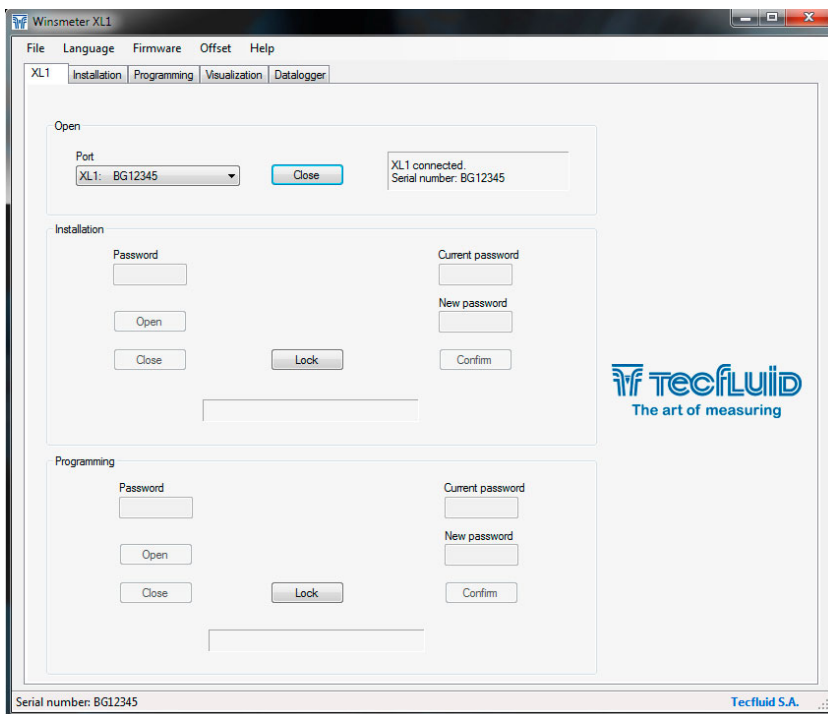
Winsmeter XL1

File Language Firmware Offset Help

XL1 Installation Programming Visualization Datalogger

Open

Port

XL1: BG12345

Close

XL1 connected.
Serial number: BG12345

Installation

Password

Current password

New password

Open

Close

Lock

Confirm

TECFLUID
The art of measuring

Programming

Password

Current password

New password

Open

Close

Lock

Confirm

Serial number: BG12345

Tecfluid S.A.